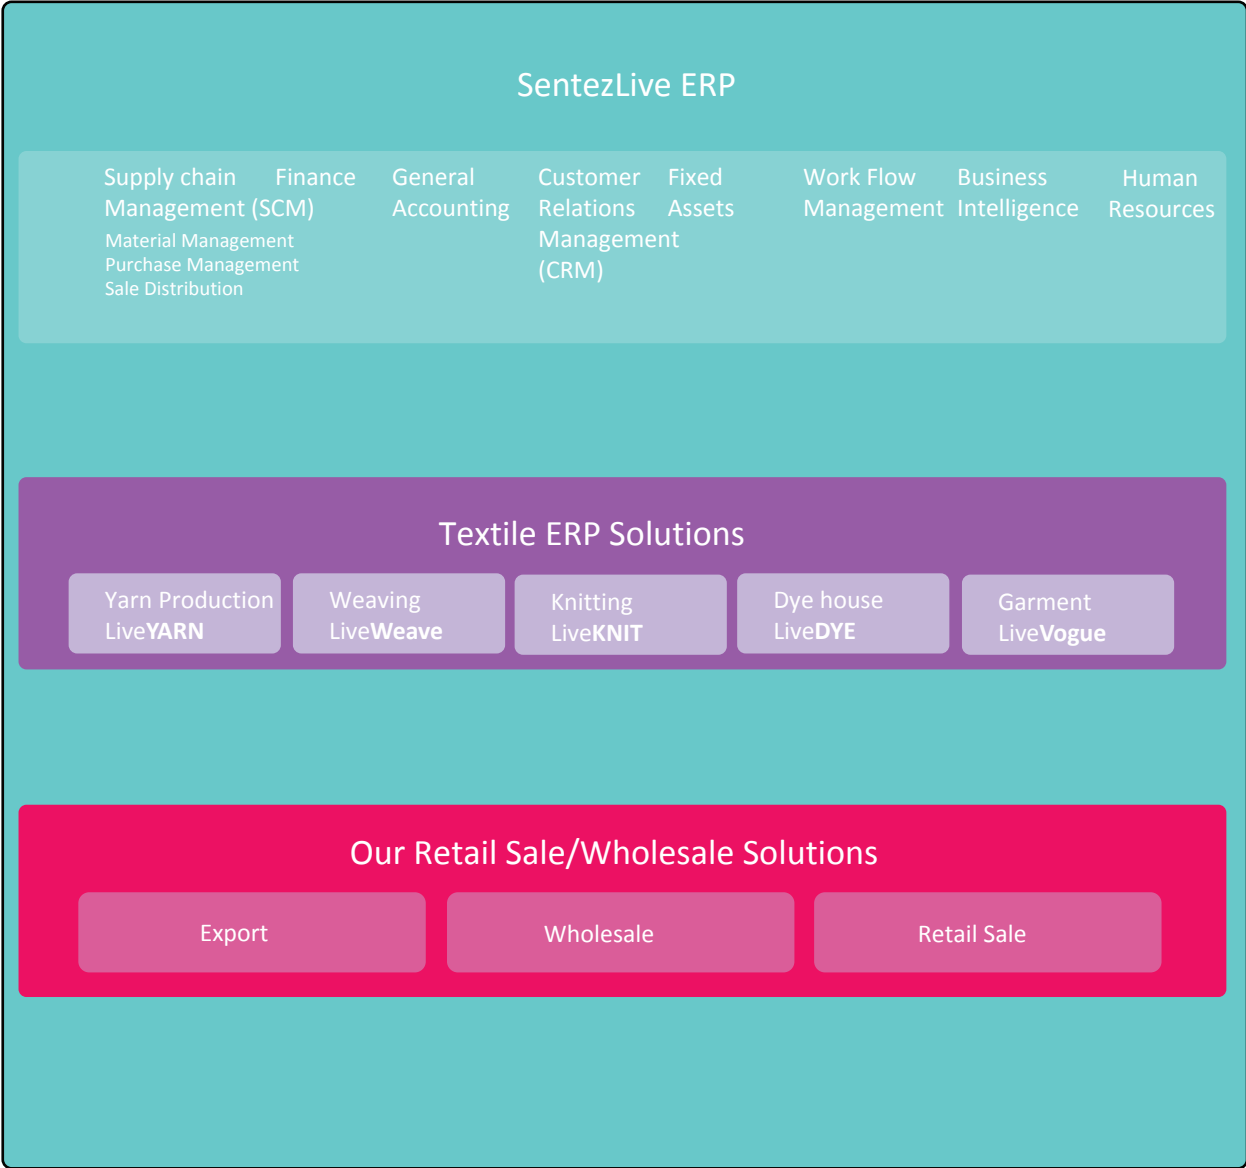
SentezLive ERP

Supply chain Management (SCM)
Material Management
Purchase Management
Sale Distribution

Finance

General Accounting

Customer Relations Management (CRM)

Fixed Assets

Work Flow Management

Business Intelligence

Human Resources

Textile ERP Solutions

Yarn Production
LiveYARN

Weaving
LiveWeave

Knitting
LiveKNIT

Dye house
LiveDYE

Garment
LiveVogue

Our Retail Sale/Wholesale Solutions

Export

Wholesale

Retail Sale